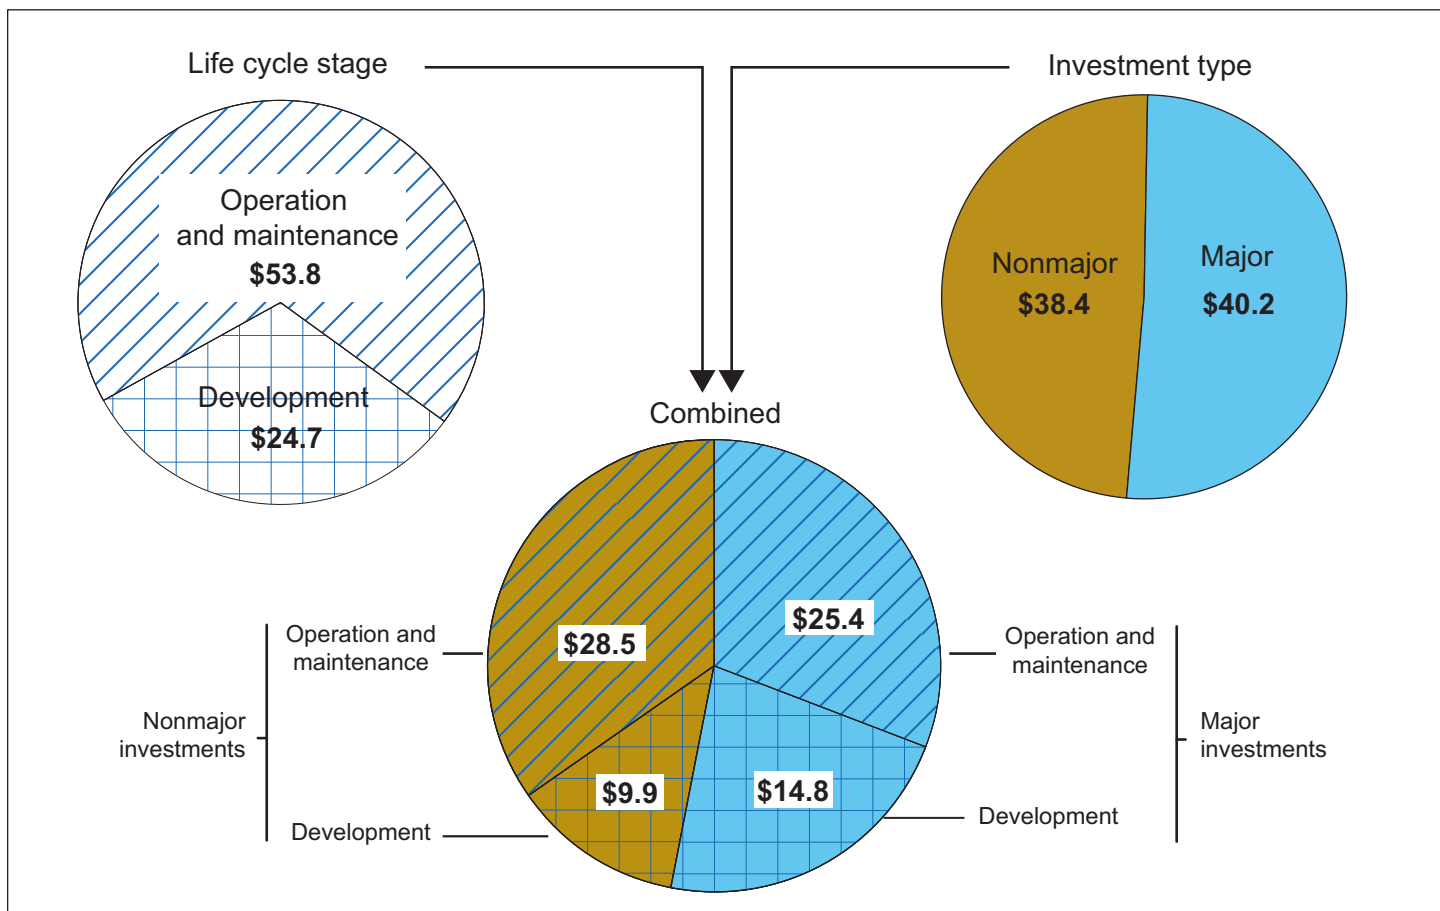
Life cycle stage

Operation and maintenance
$53.8

Development
$24.7

Investment type

Nonmajor
$38.4

Major
$40.2

Combined

$28.5

$25.4

$9.9

$14.8

Operation and maintenance

Nonmajor investments

Development

Operation and maintenance

Major investments

Development